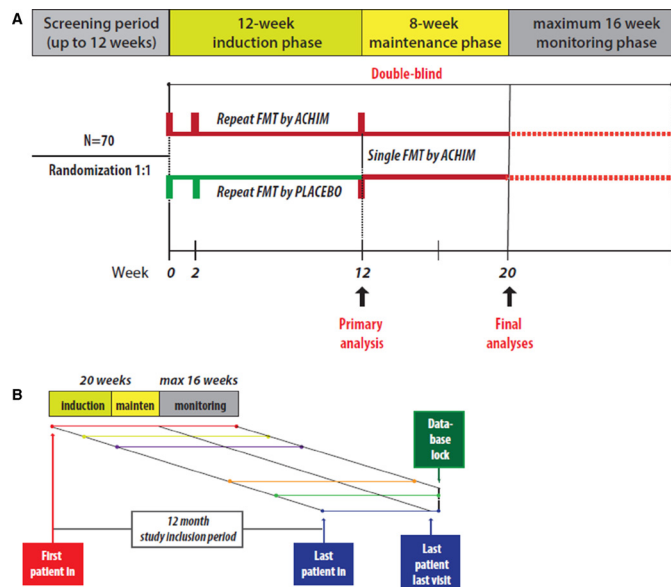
A

Screening period (up to 12 weeks)

12-week induction phase

8-week maintenance phase

maximum 16 week monitoring phase

Double-blind

Repeat FMT by ACHIM

N=70

Single FMT by ACHIM

Randomization 1:1

Repeat FMT by PLACEBO

Week 0 2 12 20

Primary analysis

Final analyses

B

20 weeks

max 16 weeks

induction

mainten

monitoring

Database lock

12 month study inclusion period

First patient in

Last patient in

Last patient last visit